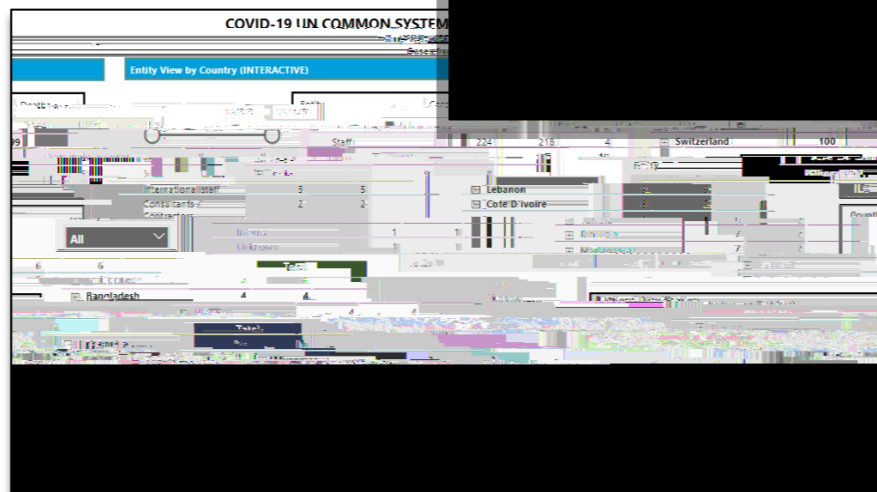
COVID-19 UN COMMON SYSTEM

Entity View by Country (INTERACTIVE)

Staff

224

218

4

Switzerland

100

International staff

5

5

Lebanon

Consultants /

2

2

Cote D'ivoire

Contractors

All

Unknown

1

6

6

Total

Bangladesh

4

4

Total